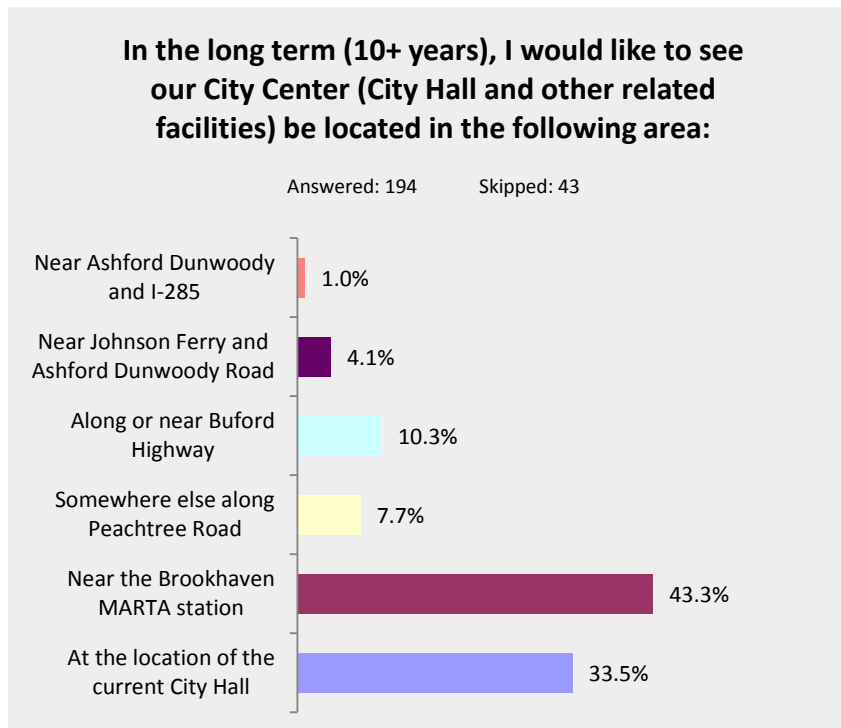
In the long term (10+ years), I would like to see our City Center (City Hall and other related facilities) be located in the following area:

Answered: 194 Skipped: 43

Near Ashford Dunwoody and I-285 1.0%

Near Johnson Ferry and Ashford Dunwoody Road 4.1%

Along or near Buford Highway 10.3%

Somewhere else along Peachtree Road 7.7%

Near the Brookhaven MARTA station 43.3%

At the location of the current City Hall 33.5%